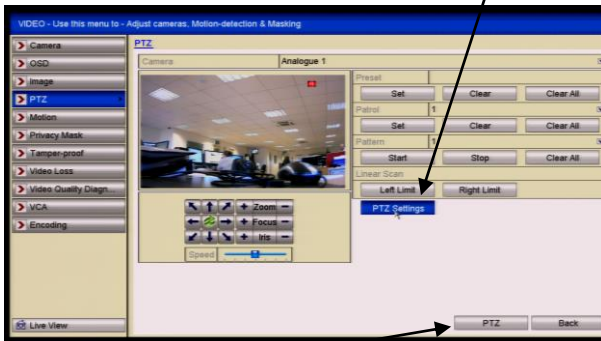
VIDEO - Use this menu to - Adjust cameras, Motion-detection & Masking

Camera
OSD
Image
PTZ
Motion
Privacy Mask
Tamper-proof
Video Loss
Video Quality Diagn.
VCA
Encoding

Live View

PTZ

| Camera | Analogue 1 |
|---|---|

Preset
Set
Clear
Clear All

Patrol 1
Set
Clear
Clear All

Pattern 1
Start
Stop
Clear All

Linear Scan
Left Limit
Right Limit

PTZ Settings

+ Zoom −
+ Focus −
+ Iris −

Speed

PTZ
Back